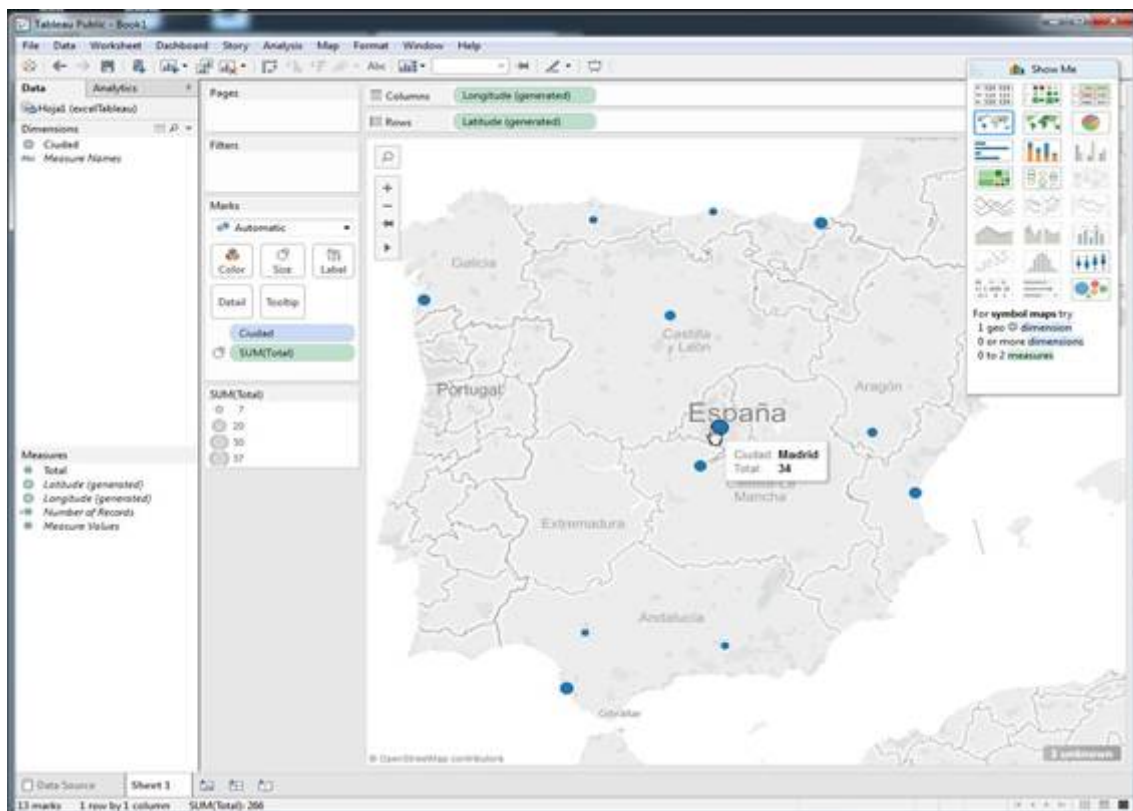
Tableau Public - Book1

File Data Worksheet Dashboard Story Analysis Map Format Window Help

Abc

Data Analytics

Hoja1 (excelTableau)

Dimensions

Ciudad
Measure Names

Measures

Total
Latitude (generated)
Longitude (generated)
Number of Records
Measure Values

Pages

Filters

Marks

Automatic

Color Size Label

Detail Tooltip

Ciudad
SUM(Total)

SUM(Total)
7
20
30
37

Columns Longitude (generated)

Rows Latitude (generated)

Galicia

Castilla y León

Portugal

España

Aragón

Ciudad Madrid
Total 34

Castilla-La Mancha

Extremadura

Andalucía

Gibraltar

© OpenStreetMap contributors

3 unknown

Show Me

For symbol maps try
1 geo dimension
0 or more dimensions
0 to 2 measures

Data Source Sheet 1

13 marks 1 row by 1 column SUM(Total): 266